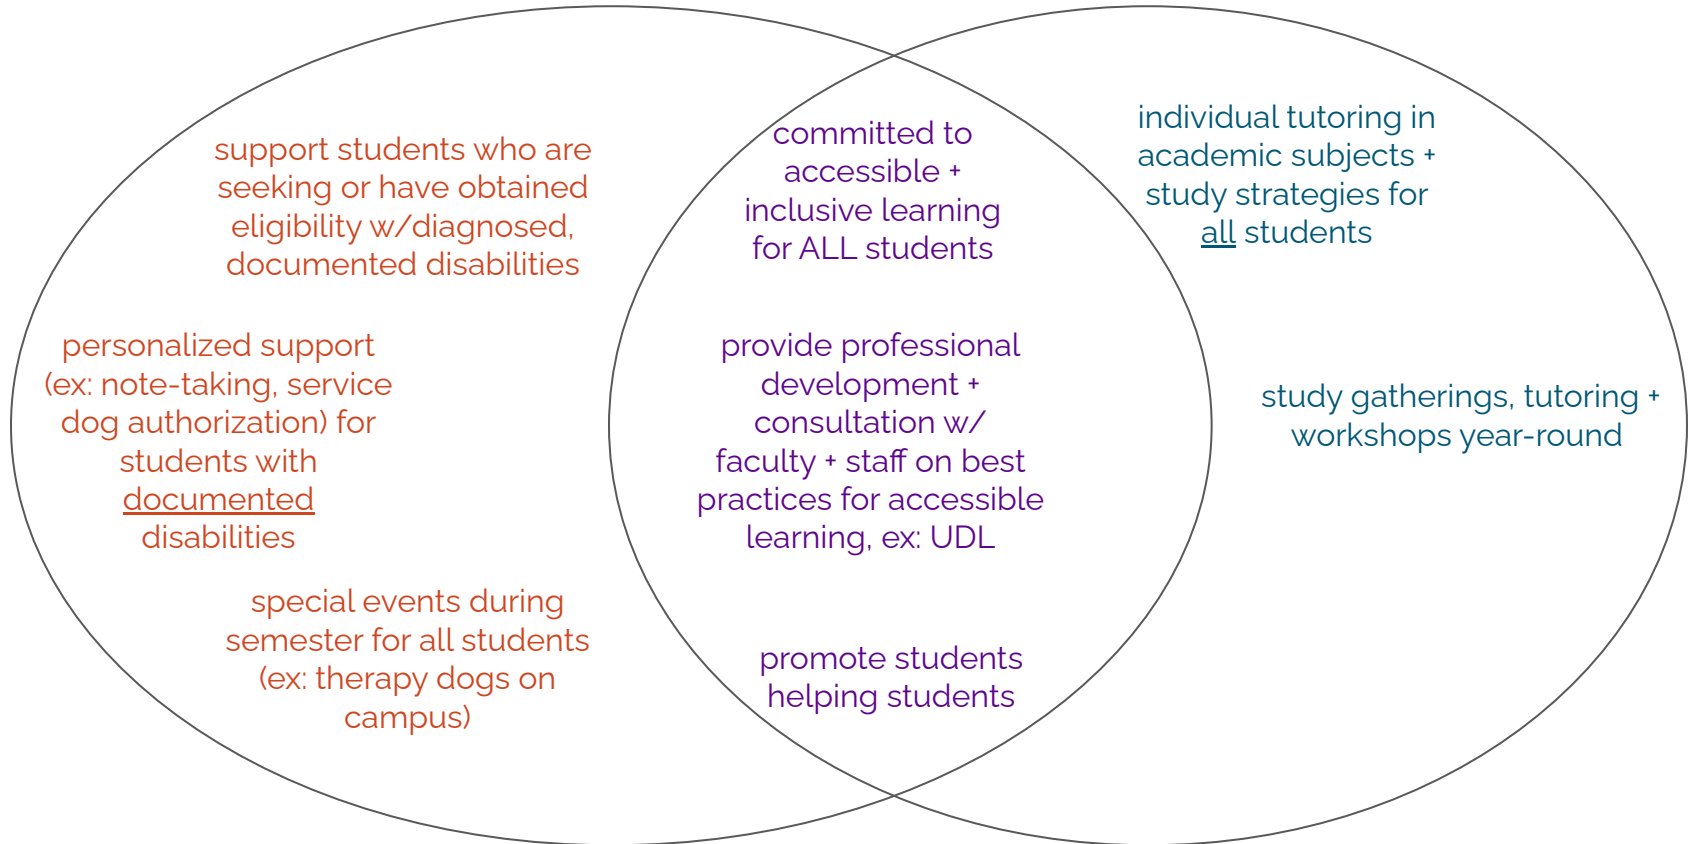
support students who are seeking or have obtained eligibility w/diagnosed, documented disabilities

personalized support (ex: note-taking, service dog authorization) for students with documented disabilities

special events during semester for all students (ex: therapy dogs on campus)

committed to accessible + inclusive learning for ALL students

provide professional development + consultation w/ faculty + staff on best practices for accessible learning, ex: UDL

promote students helping students

individual tutoring in academic subjects + study strategies for all students

study gatherings, tutoring + workshops year-round